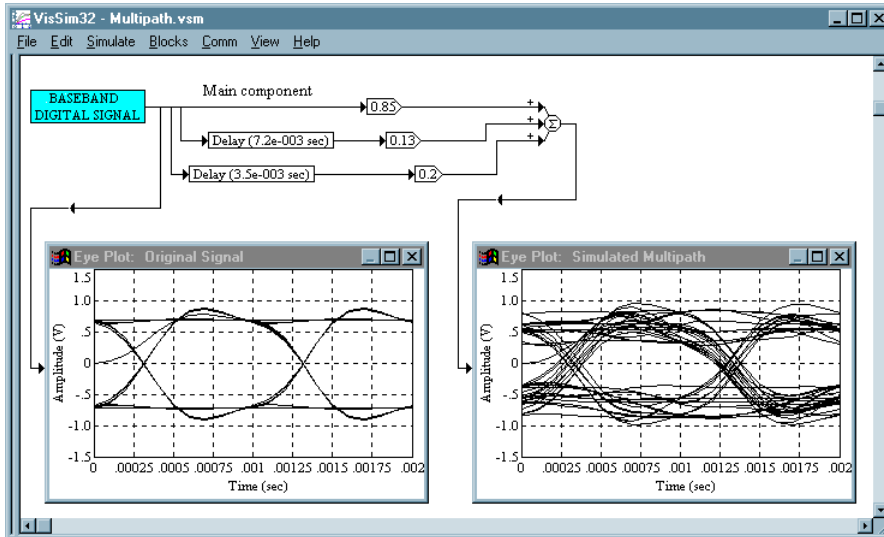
VisSim32 - Multipath.vsm

File Edit Simulate Blocks Comm View Help

BASEBAND DIGITAL SIGNAL

Main component

0.85

Delay (7.2e-003 sec)

0.13

Delay (3.5e-003 sec)

0.2

+
+
+
Σ

Eye Plot: Original Signal

1.5
1.0
.5
0
-.5
-1.0
-1.5

Amplitude (V)

0 .00025 .0005 .00075 .001 .00125 .0015 .00175 .002

Time (sec)

Eye Plot: Simulated Multipath

1.5
1.0
.5
0
-.5
-1.0
-1.5

Amplitude (V)

0 .00025 .0005 .00075 .001 .00125 .0015 .00175 .002

Time (sec)